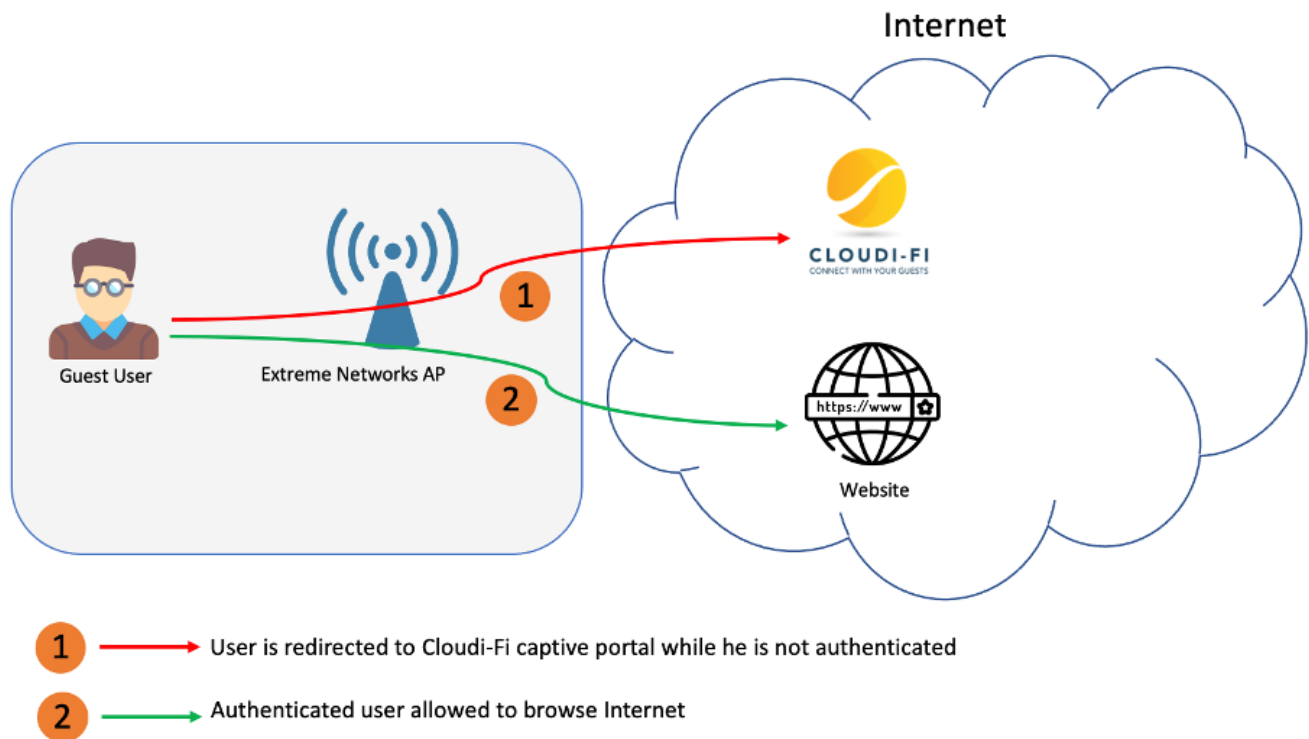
Internet

Guest User

Extreme Networks AP

1

2

CLOUDI-FI
CONNECT WITH YOUR GUESTS

https://www

Website

1 User is redirected to Cloudi-Fi captive portal while he is not authenticated

2 Authenticated user allowed to browse Internet